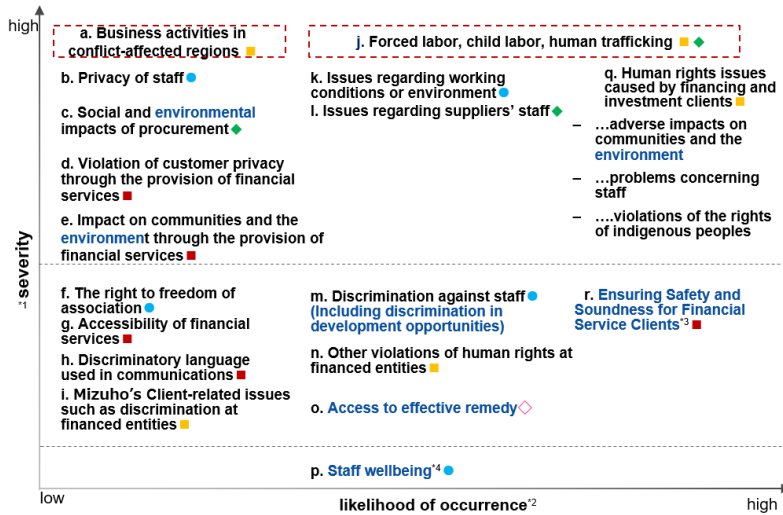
high

a. Business activities in conflict-affected regions

j. Forced labor, child labor, human trafficking

b. Privacy of staff

c. Social and environmental impacts of procurement

d. Violation of customer privacy through the provision of financial services

e. Impact on communities and the environment through the provision of financial services

k. Issues regarding working conditions or environment

l. Issues regarding suppliers' staff

q. Human rights issues caused by financing and investment clients

– …adverse impacts on communities and the environment

– …problems concerning staff

– ….violations of the rights of indigenous peoples

severity
*1

f. The right to freedom of association

g. Accessibility of financial services

h. Discriminatory language used in communications

i. Mizuho's Client-related issues such as discrimination at financed entities

m. Discrimination against staff (Including discrimination in development opportunities)

n. Other violations of human rights at financed entities

o. Access to effective remedy

r. Ensuring Safety and Soundness for Financial Service Clients*3

p. Staff wellbeing*4

low

likelihood of occurrence*2

high